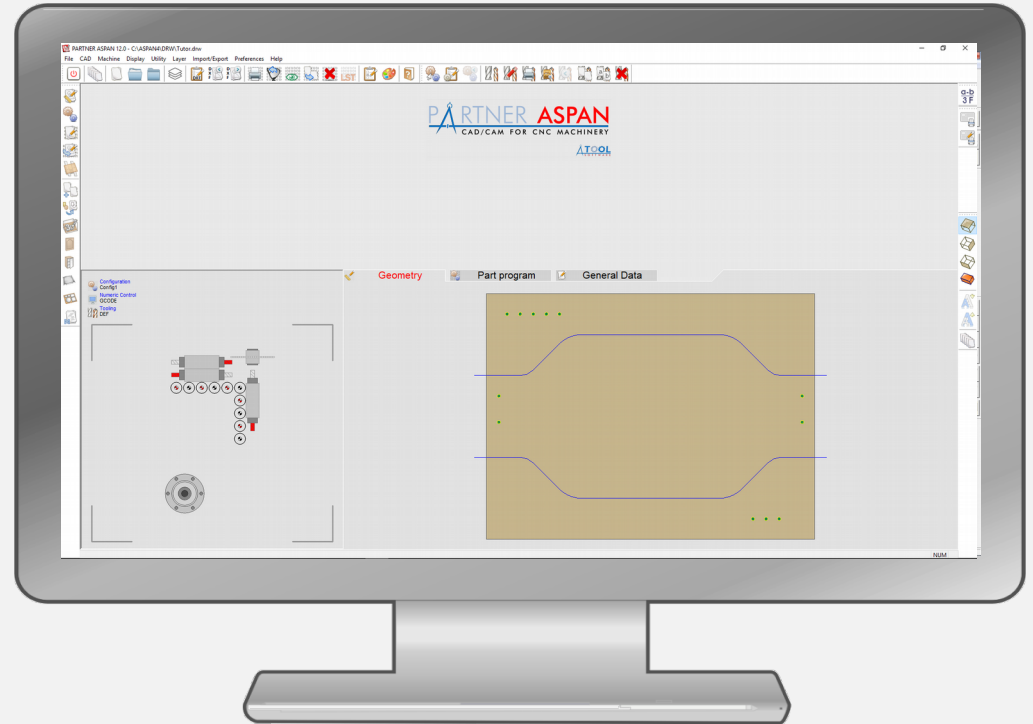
PARTNER ASPAN 12.0 - C:\ASPAN4\DRW\Tutor.drw

File CAD Machine Display Utility Layer Import/Export Preferences Help

PARTNER ASPAN
CAD/CAM FOR CNC MACHINERY
TOOL

Configuration
Config1
Numeric Control
GCODE
Tooling
DEF

Geometry
Part program
General Data

a-b
3 F

NUM